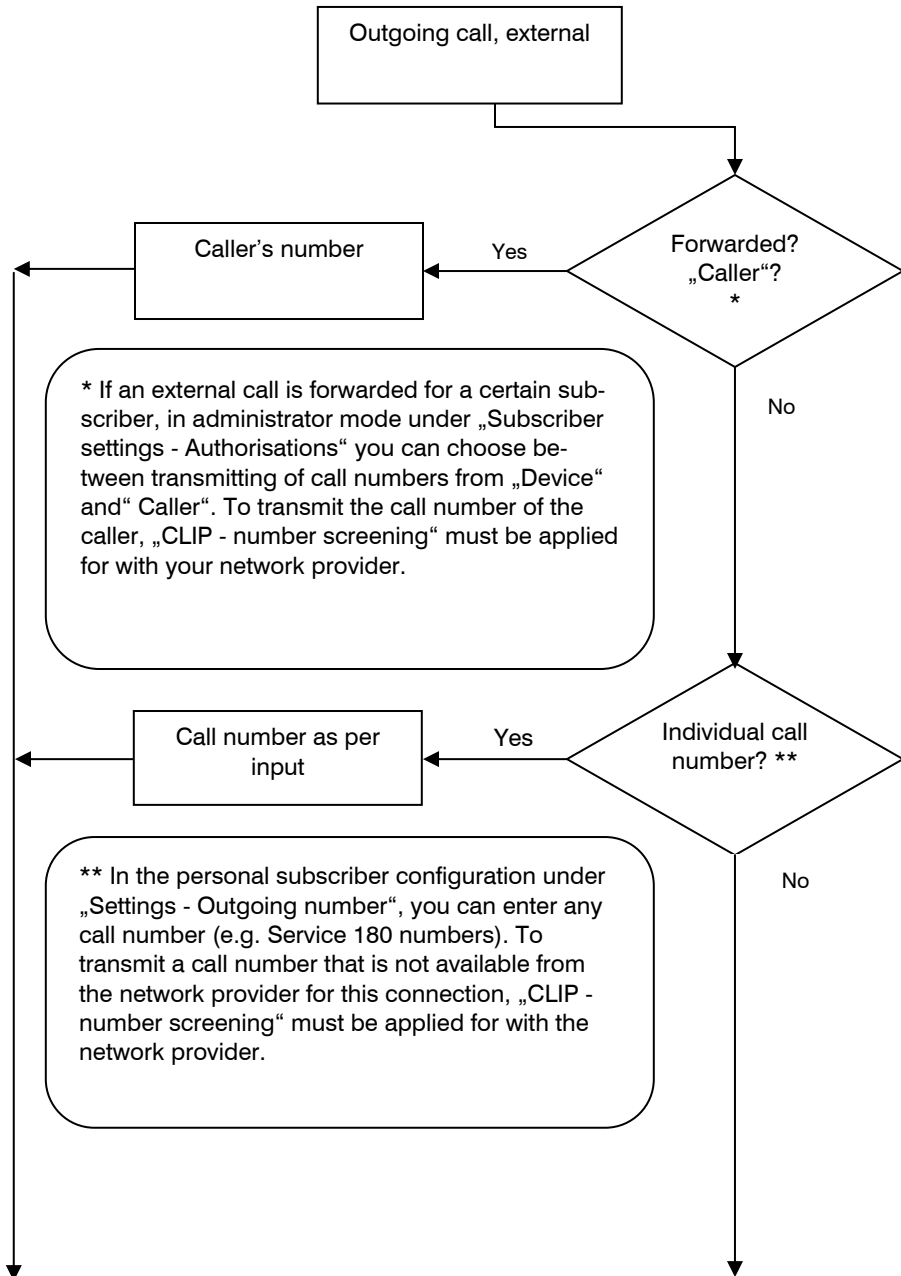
Outgoing call, external

Forwarded? „Caller“? *

Yes

Caller’s number

No

* If an external call is forwarded for a certain subscriber, in administrator mode under „Subscriber settings - Authorisations“ you can choose between transmitting of call numbers from „Device“ and“ Caller“. To transmit the call number of the caller, „CLIP - number screening“ must be applied for with your network provider.

Individual call number? **

Yes

Call number as per input

No

** In the personal subscriber configuration under „Settings - Outgoing number“, you can enter any call number (e.g. Service 180 numbers). To transmit a call number that is not available from the network provider for this connection, „CLIP - number screening“ must be applied for with the network provider.